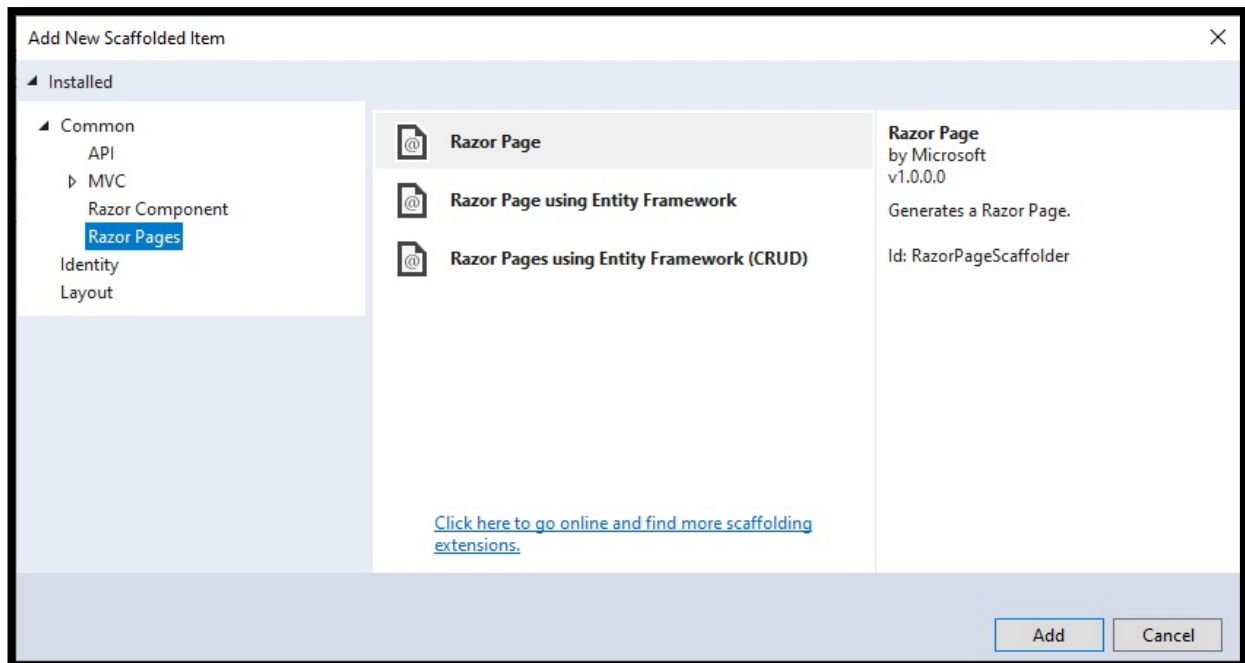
Add New Scaffolded Item

◢ Installed

◢ Common
API
▷ MVC
Razor Component
Razor Pages
Identity
Layout

@ Razor Page

@ Razor Page using Entity Framework

@ Razor Pages using Entity Framework (CRUD)

Click here to go online and find more scaffolding extensions.

Razor Page
by Microsoft
v1.0.0.0

Generates a Razor Page.

Id: RazorPageScaffolder

Add
Cancel